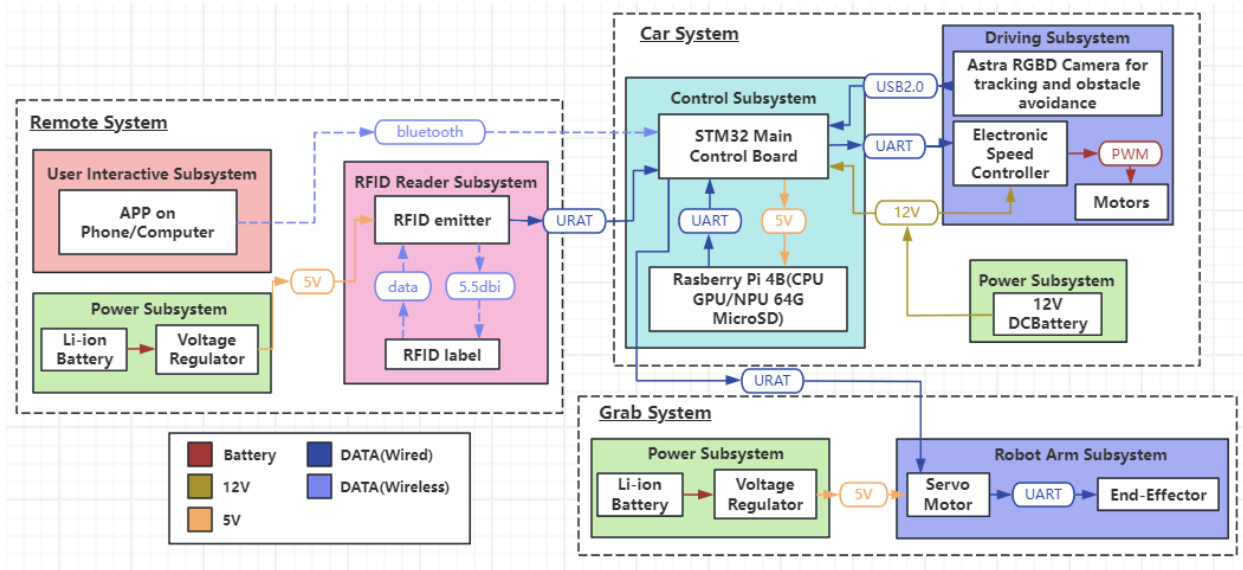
Car System

Driving Subsystem

Astra RGBD Camera for tracking and obstacle avoidance

USB2.0

Control Subsystem

Remote System

bluetooth

STM32 Main Control Board

UART

Electronic Speed Controller

PWM

User Interactive Subsystem

APP on Phone/Computer

RFID Reader Subsystem

RFID emitter

URAT

UART

5V

12V

Motors

Power Subsystem

5V

data

5.5dbi

Rasberry Pi 4B(CPU GPU/NPU 64G MicroSD)

Power Subsystem

12V DCBattery

Li-ion Battery

Voltage Regulator

RFID label

URAT

Grab System

Battery

DATA(Wired)

12V

DATA(Wireless)

5V

Power Subsystem

Li-ion Battery

Voltage Regulator

5V

Robot Arm Subsystem

Servo Motor

UART

End-Effector